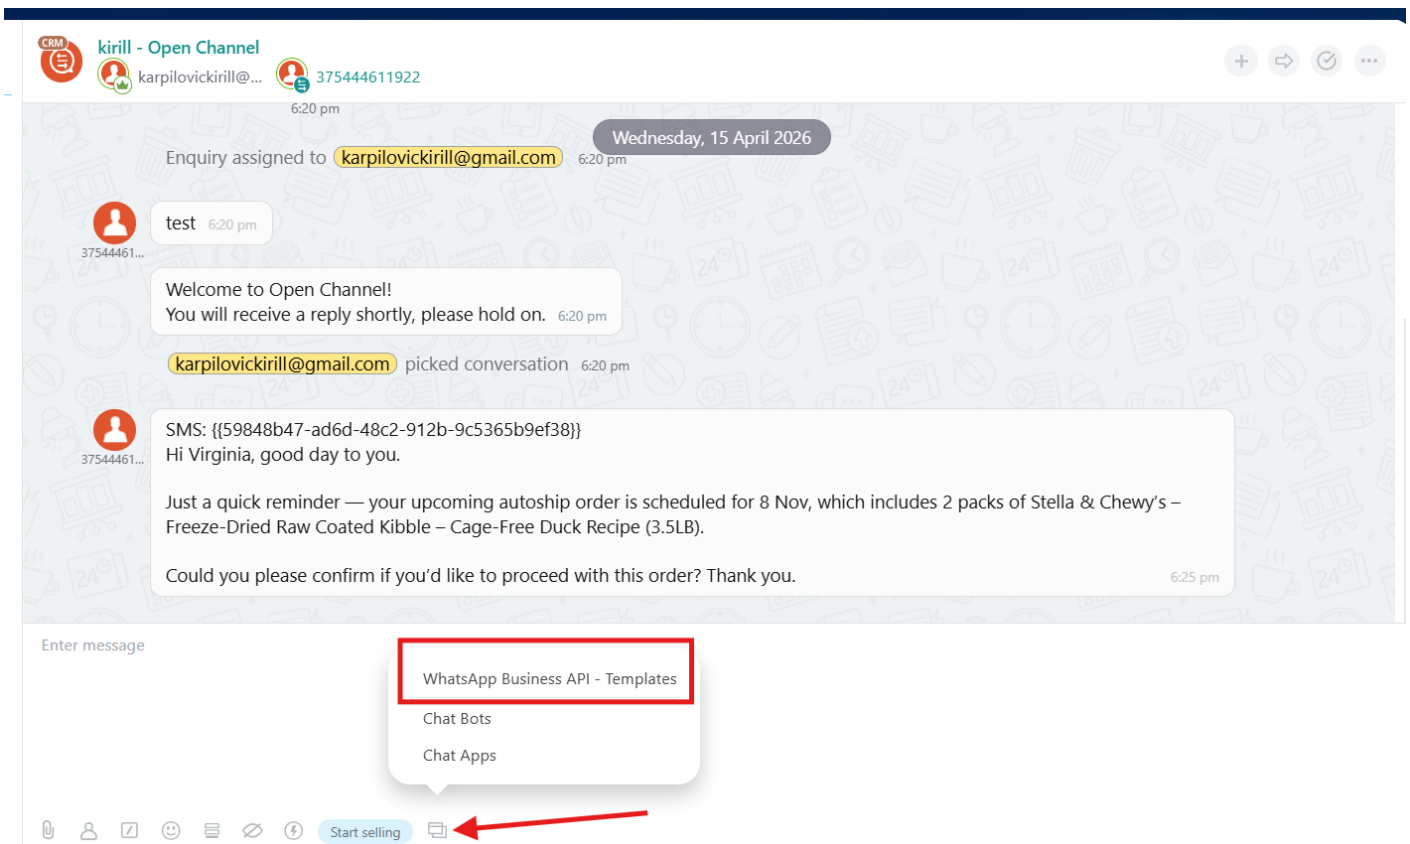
CRM

kirill - Open Channel

karpilovickirill@...

375444611922

6:20 pm

Wednesday, 15 April 2026

Enquiry assigned to karpilovickirill@gmail.com 6:20 pm

test 6:20 pm

37544461...

Welcome to Open Channel!
You will receive a reply shortly, please hold on. 6:20 pm

karpilovickirill@gmail.com picked conversation 6:20 pm

SMS: {{59848b47-ad6d-48c2-912b-9c5365b9ef38}}
Hi Virginia, good day to you.

37544461...

Just a quick reminder — your upcoming autoship order is scheduled for 8 Nov, which includes 2 packs of Stella & Chewy's – Freeze-Dried Raw Coated Kibble – Cage-Free Duck Recipe (3.5LB).

Could you please confirm if you'd like to proceed with this order? Thank you. 6:25 pm

Enter message

WhatsApp Business API - Templates

Chat Bots

Chat Apps

Start selling